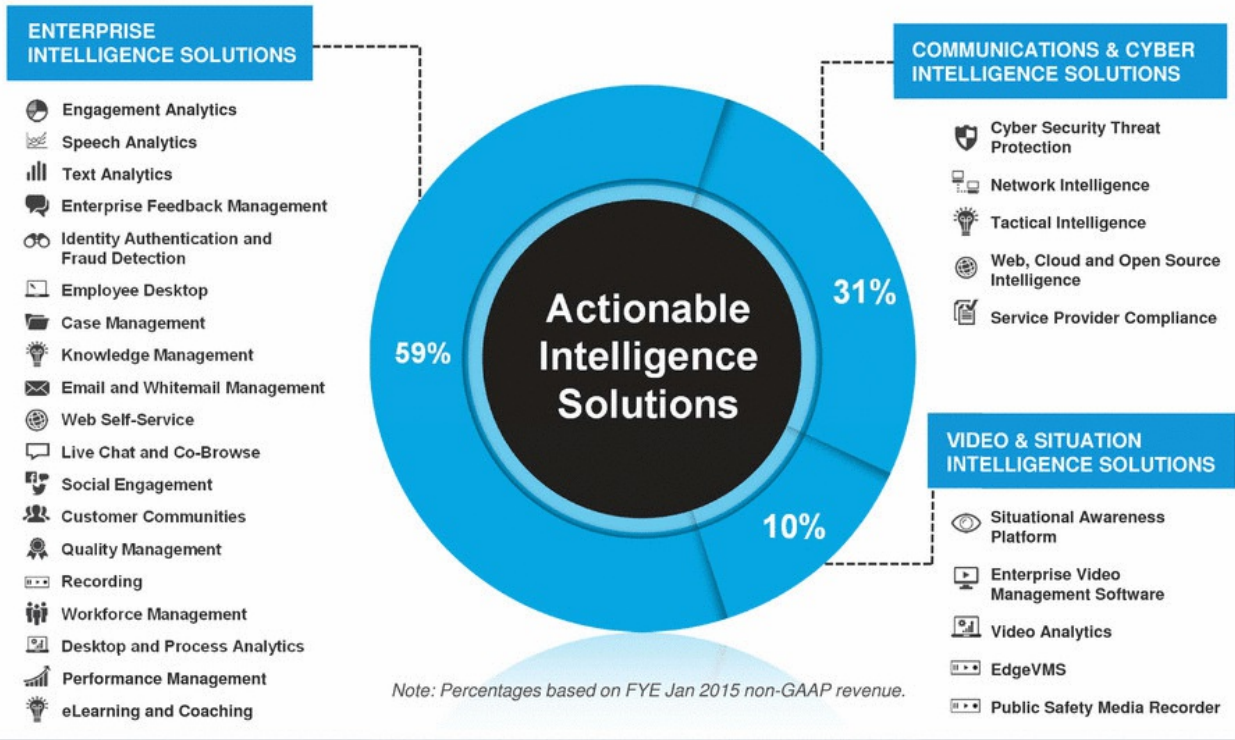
ENTERPRISE INTELLIGENCE SOLUTIONS

Engagement Analytics
Speech Analytics
Text Analytics
Enterprise Feedback Management
Identity Authentication and Fraud Detection
Employee Desktop
Case Management
Knowledge Management
Email and Whitemail Management
Web Self-Service
Live Chat and Co-Browse
Social Engagement
Customer Communities
Quality Management
Recording
Workforce Management
Desktop and Process Analytics
Performance Management
eLearning and Coaching

Actionable Intelligence Solutions

59%

31%

10%

COMMUNICATIONS & CYBER INTELLIGENCE SOLUTIONS

Cyber Security Threat Protection
Network Intelligence
Tactical Intelligence
Web, Cloud and Open Source Intelligence
Service Provider Compliance

VIDEO & SITUATION INTELLIGENCE SOLUTIONS

Situational Awareness Platform
Enterprise Video Management Software
Video Analytics
EdgeVMS
Public Safety Media Recorder

Note: Percentages based on FYE Jan 2015 non-GAAP revenue.